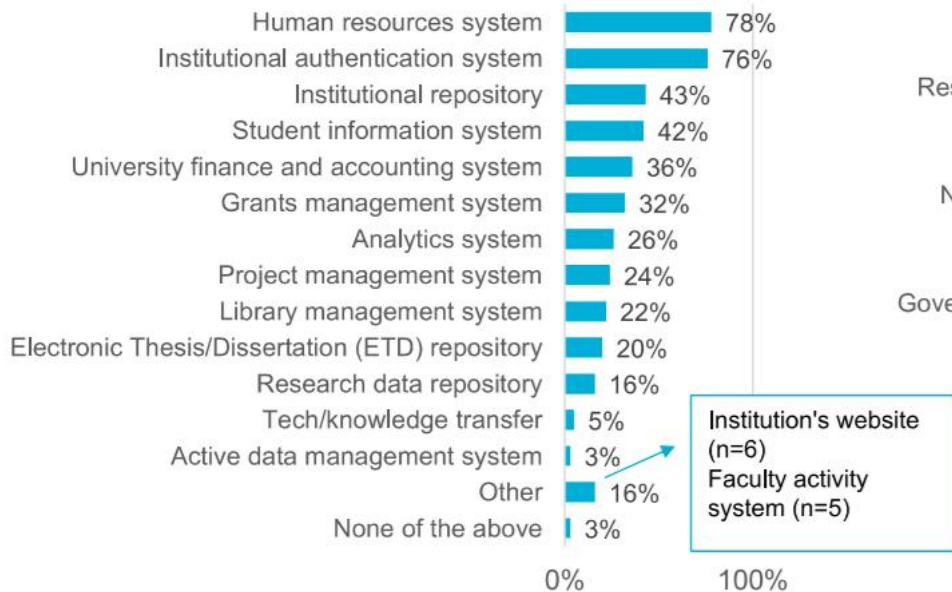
| | |
|---|---|
| Human resources system | 78% |
| Institutional authentication system | 76% |
| Institutional repository | 43% |
| Student information system | 42% |
| University finance and accounting system | 36% |
| Grants management system | 32% |
| Analytics system | 26% |
| Project management system | 24% |
| Library management system | 22% |
| Electronic Thesis/Dissertation (ETD) repository | 20% |
| Research data repository | 16% |
| Tech/knowledge transfer | 5% |
| Active data management system | 3% |
| Other | 16% |
| None of the above | 3% |

0%
100%

Institution's website (n=6)
Faculty activity system (n=5)

Res
N
Gove